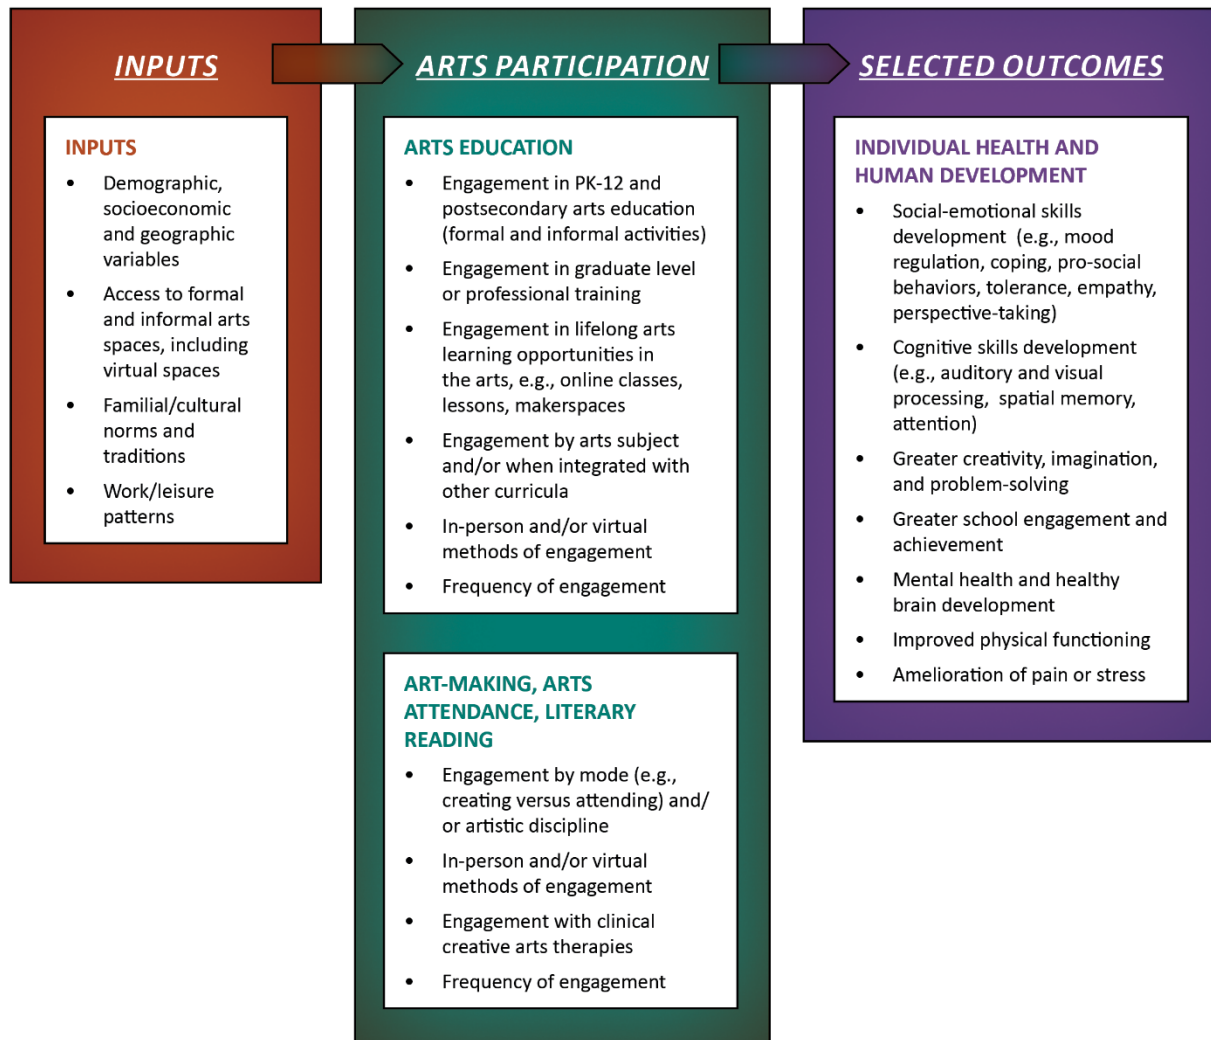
INPUTS

INPUTS

- Demographic, socioeconomic and geographic variables
- Access to formal and informal arts spaces, including virtual spaces
- Familial/cultural norms and traditions
- Work/leisure patterns

ARTS PARTICIPATION

ARTS EDUCATION

- Engagement in PK-12 and postsecondary arts education (formal and informal activities)
- Engagement in graduate level or professional training
- Engagement in lifelong arts learning opportunities in the arts, e.g., online classes, lessons, makerspaces
- Engagement by arts subject and/or when integrated with other curricula
- In-person and/or virtual methods of engagement
- Frequency of engagement

ART-MAKING, ARTS ATTENDANCE, LITERARY READING

- Engagement by mode (e.g., creating versus attending) and/ or artistic discipline
- In-person and/or virtual methods of engagement
- Engagement with clinical creative arts therapies
- Frequency of engagement

SELECTED OUTCOMES

INDIVIDUAL HEALTH AND HUMAN DEVELOPMENT

- Social-emotional skills development (e.g., mood regulation, coping, pro-social behaviors, tolerance, empathy, perspective-taking)
- Cognitive skills development (e.g., auditory and visual processing, spatial memory, attention)
- Greater creativity, imagination, and problem-solving
- Greater school engagement and achievement
- Mental health and healthy brain development
- Improved physical functioning
- Amelioration of pain or stress